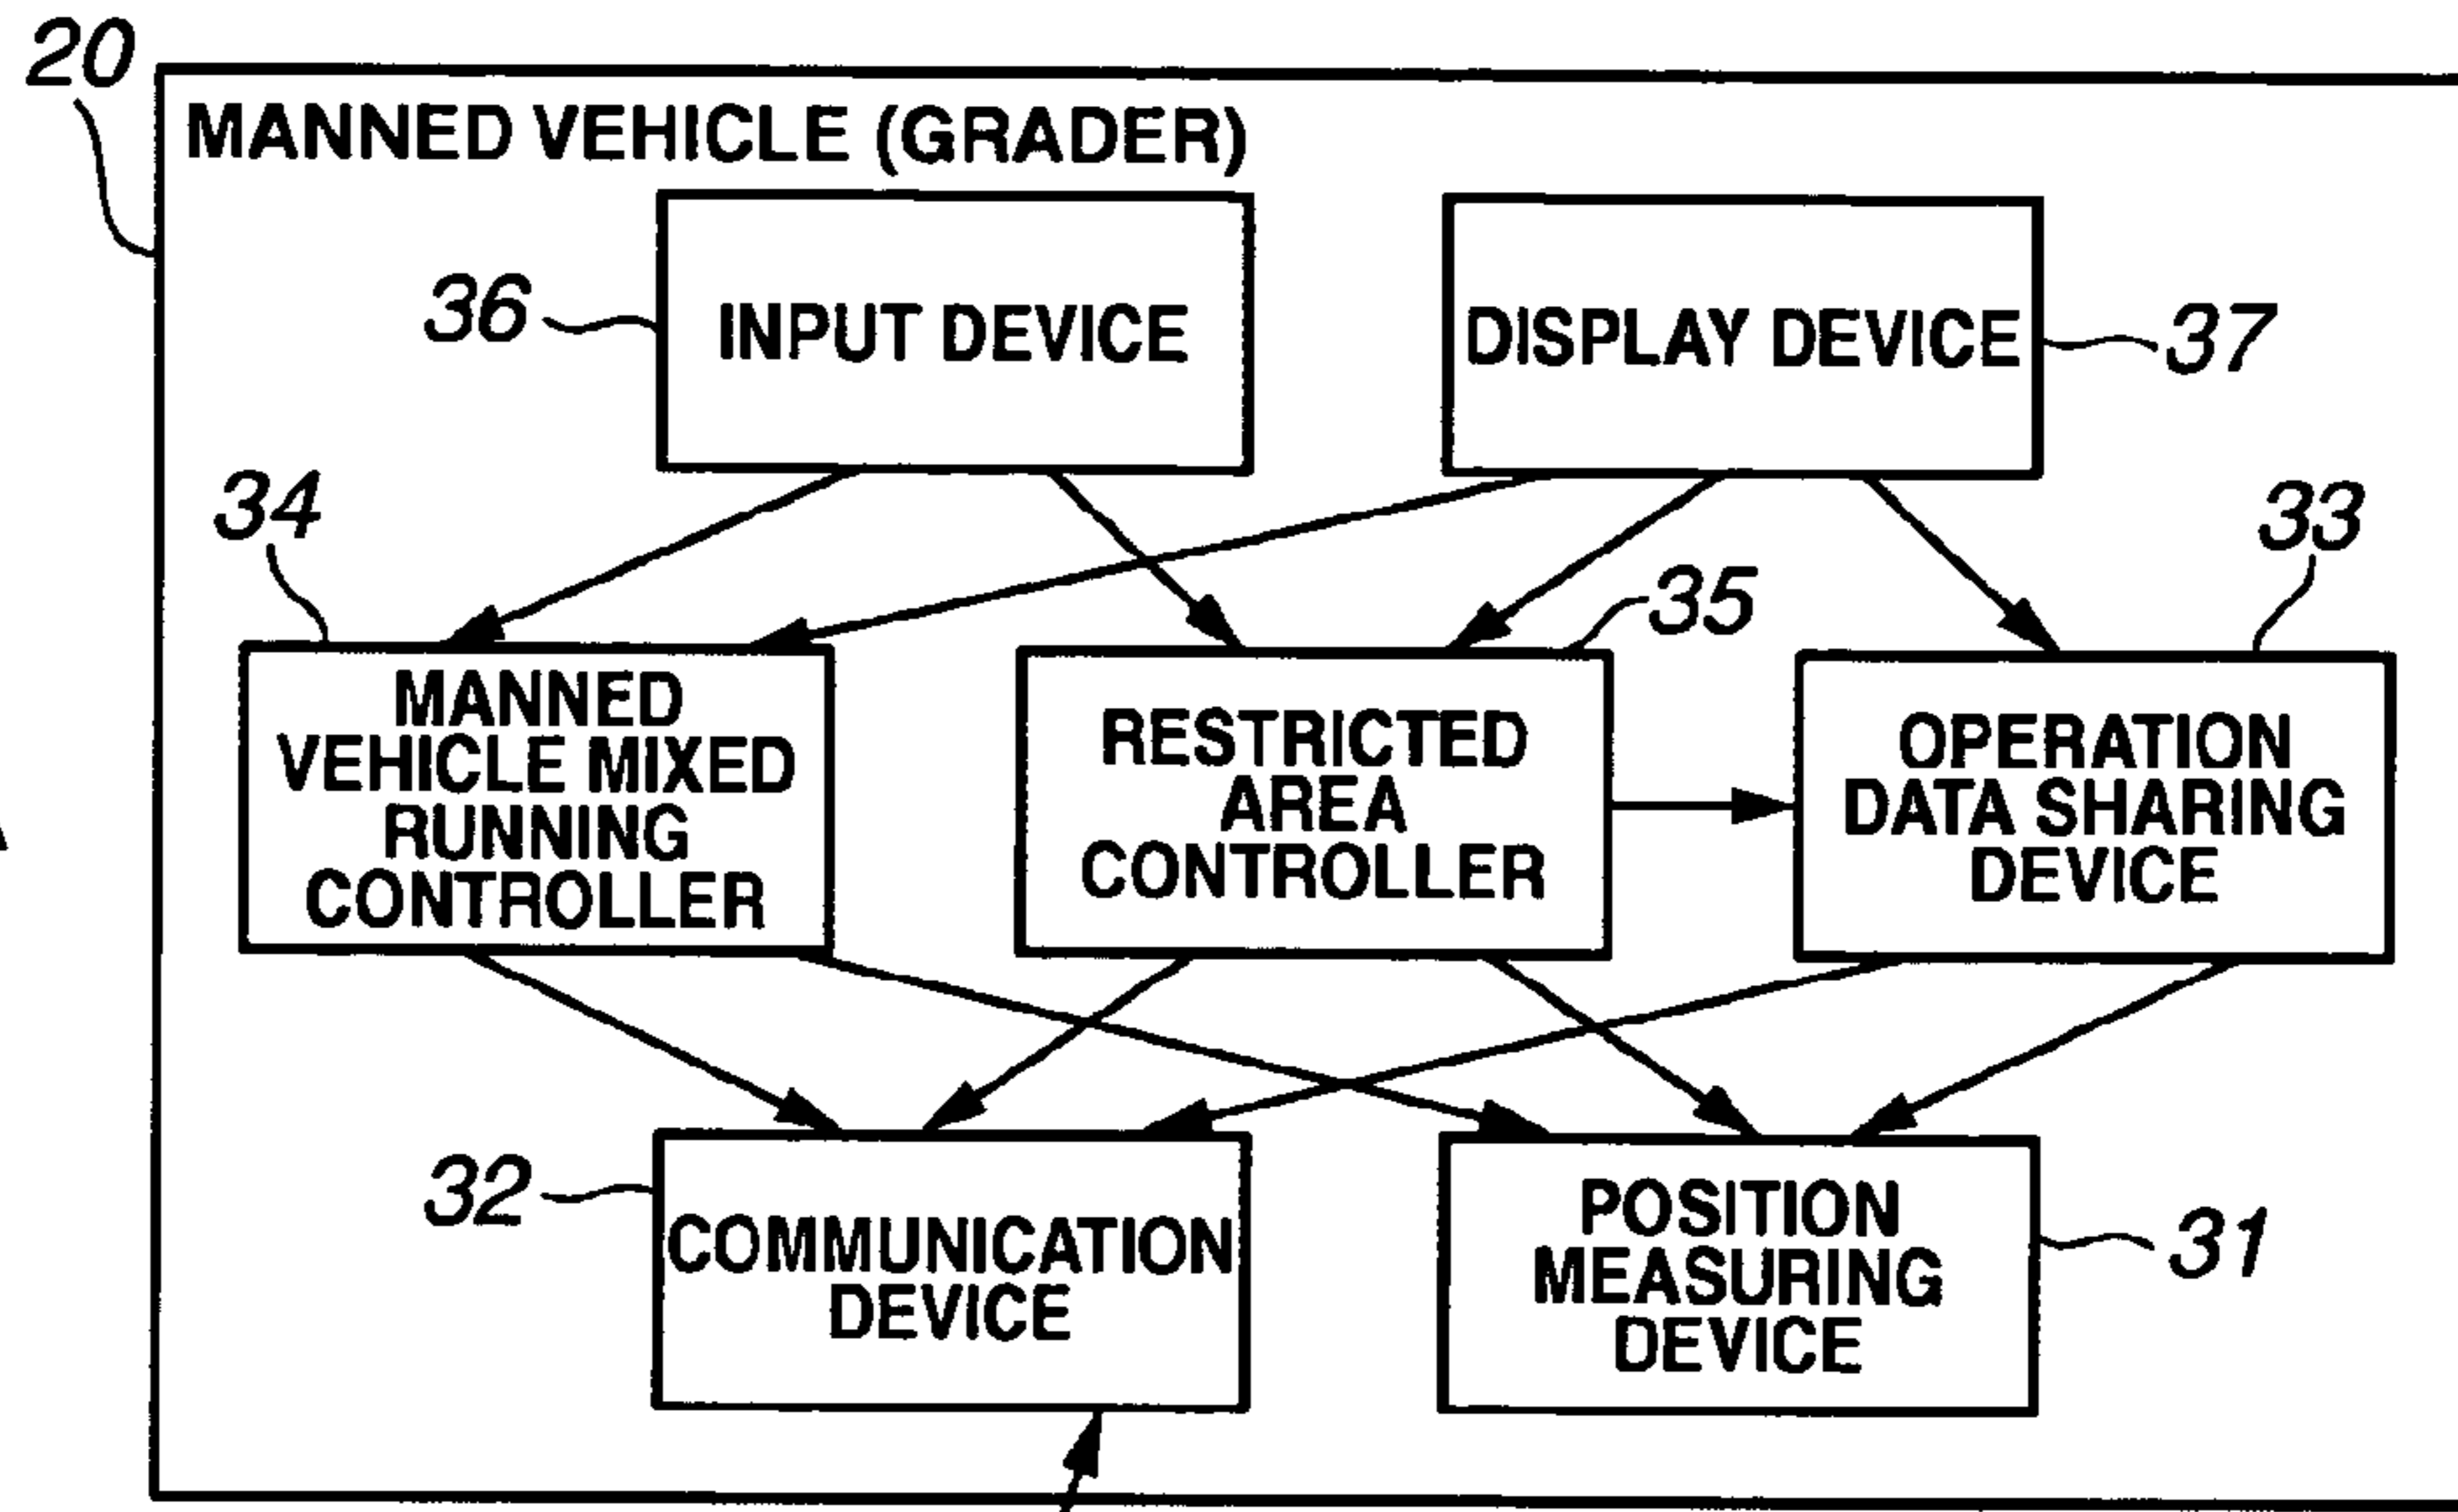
20

MANNED VEHICLE (GRADER)

36 INPUT DEVICE

DISPLAY DEVICE 37

34

33

35

MANNED VEHICLE MIXED RUNNING CONTROLLER

RESTRICTED AREA CONTROLLER

OPERATION DATA SHARING DEVICE

32 COMMUNICATION DEVICE

POSITION MEASURING DEVICE 31